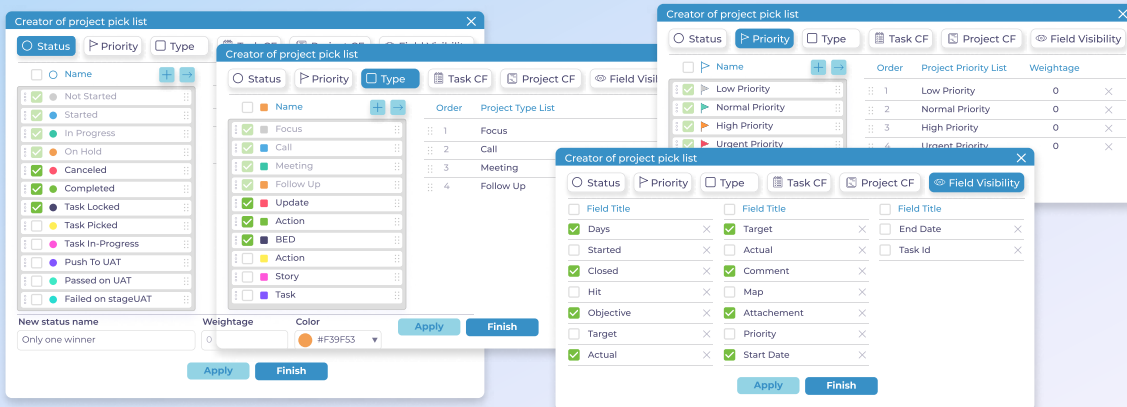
Creator of project pick list

Status | Priority | Type

Name

Not Started
Started
In Progress
On Hold
Canceled
Completed
Task Locked
Task Picked
Task In-Progress
Push To UAT
Passed on UAT
Failed on stageUAT

New status name | Weightage | Color
Only one winner | 0 | #F39F53

Apply | Finish

Creator of project pick list

Status | Priority | Type | Task CF | Project CF | Field Visibil

Name

Focus
Call
Meeting
Follow Up
Update
Action
BED
Action
Story
Task

| Order | Project Type List |
|---|---|
| 1 | Focus |
| 2 | Call |
| 3 | Meeting |
| 4 | Follow Up |

Apply | Finish

Creator of project pick list

Status | Priority | Type | Task CF | Project CF | Field Visibility

Name

Low Priority
Normal Priority
High Priority
Urgent Priority

| Order | Project Priority List | Weightage |
|---|---|---|
| 1 | Low Priority | 0 |
| 2 | Normal Priority | 0 |
| 3 | High Priority | 0 |
| 4 | Urgent Priority | 0 |

Creator of project pick list

Status | Priority | Type | Task CF | Project CF | Field Visibility

Field Title
Days
Started
Closed
Hit
Objective
Target
Actual

Field Title
Target
Actual
Comment
Map
Attachement
Priority
Start Date

Field Title
End Date
Task Id

Apply | Finish